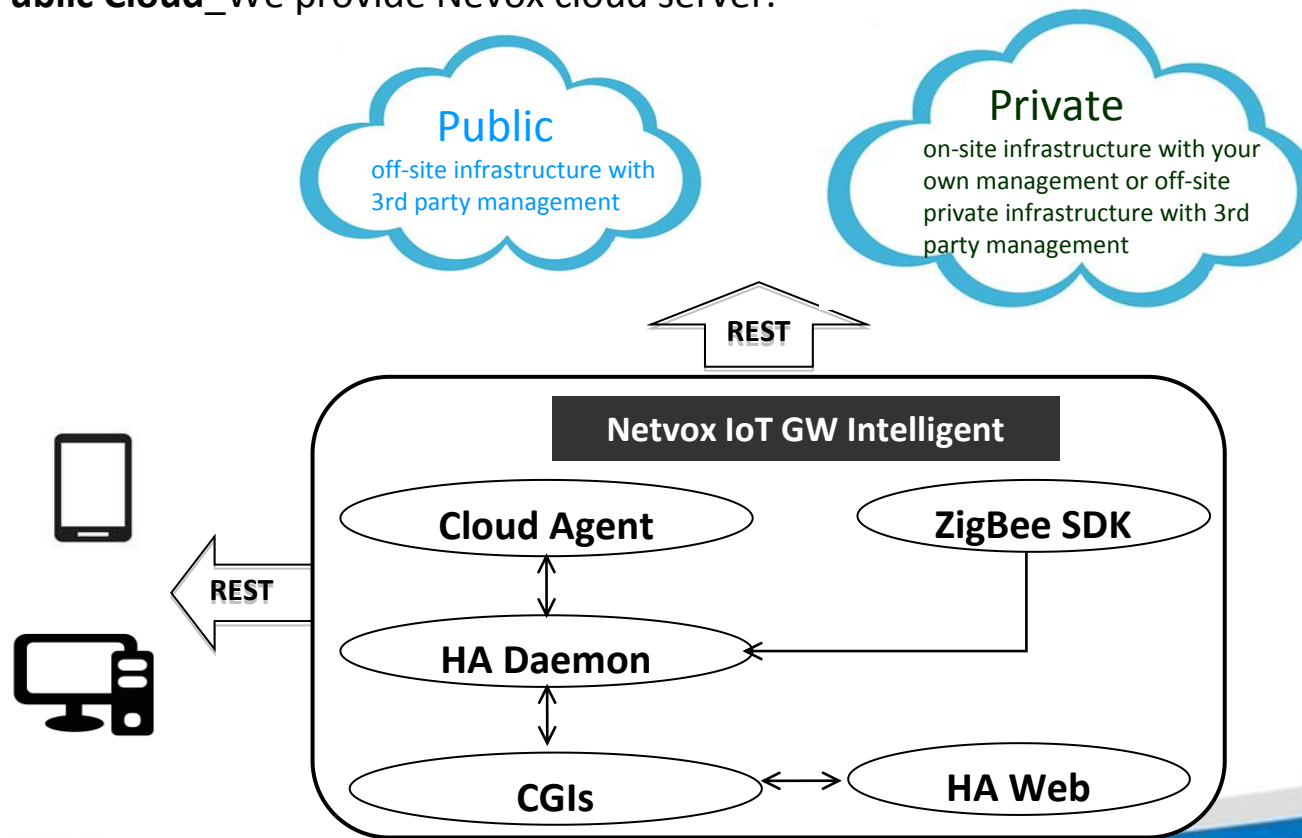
ublic Cloud_We provide Nevox cloud server.

Public
off-site infrastructure with 3rd party management

Private
on-site infrastructure with your own management or off-site private infrastructure with 3rd party management

REST

Netvox IoT GW Intelligent

Cloud Agent

ZigBee SDK

REST

HA Daemon

CGIs

HA Web